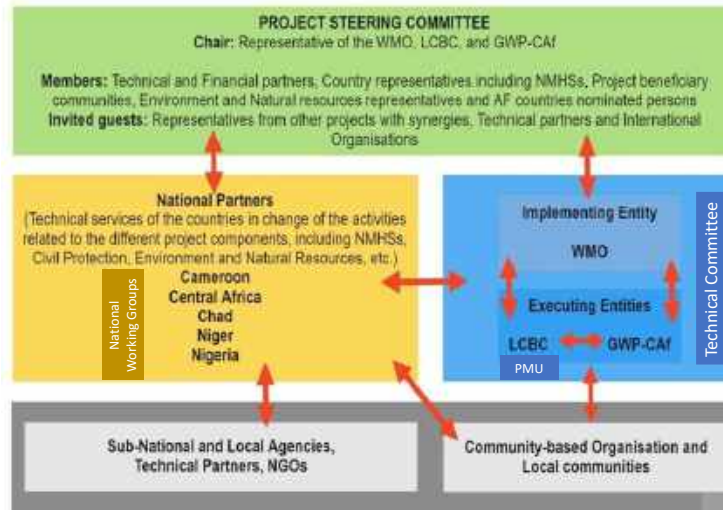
PROJECT STEERING COMMITTEE
Chair: Representative of the WMO, LCBC, and GWP-CAf

Members: Technical and Financial partners, Country representatives including NMHSs, Project beneficiary communities, Environment and Natural resources representatives and AF countries nominated persons
Invited guests: Representatives from other projects with synergies, Technical partners and International Organisations

National Partners
(Technical services of the countries in change of the activities related to the different project components, including NMHSs, Civil Protection, Environment and Natural Resources, etc.)
Cameroon
Central Africa
Chad
Niger
Nigeria

National Working Groups

Implementing Entity
WMO

Executing Entities
LCBC
GWP-CAf

PMU

Technical Committee

Sub-National and Local Agencies, Technical Partners, NGOs

Community-based Organisation and Local communities